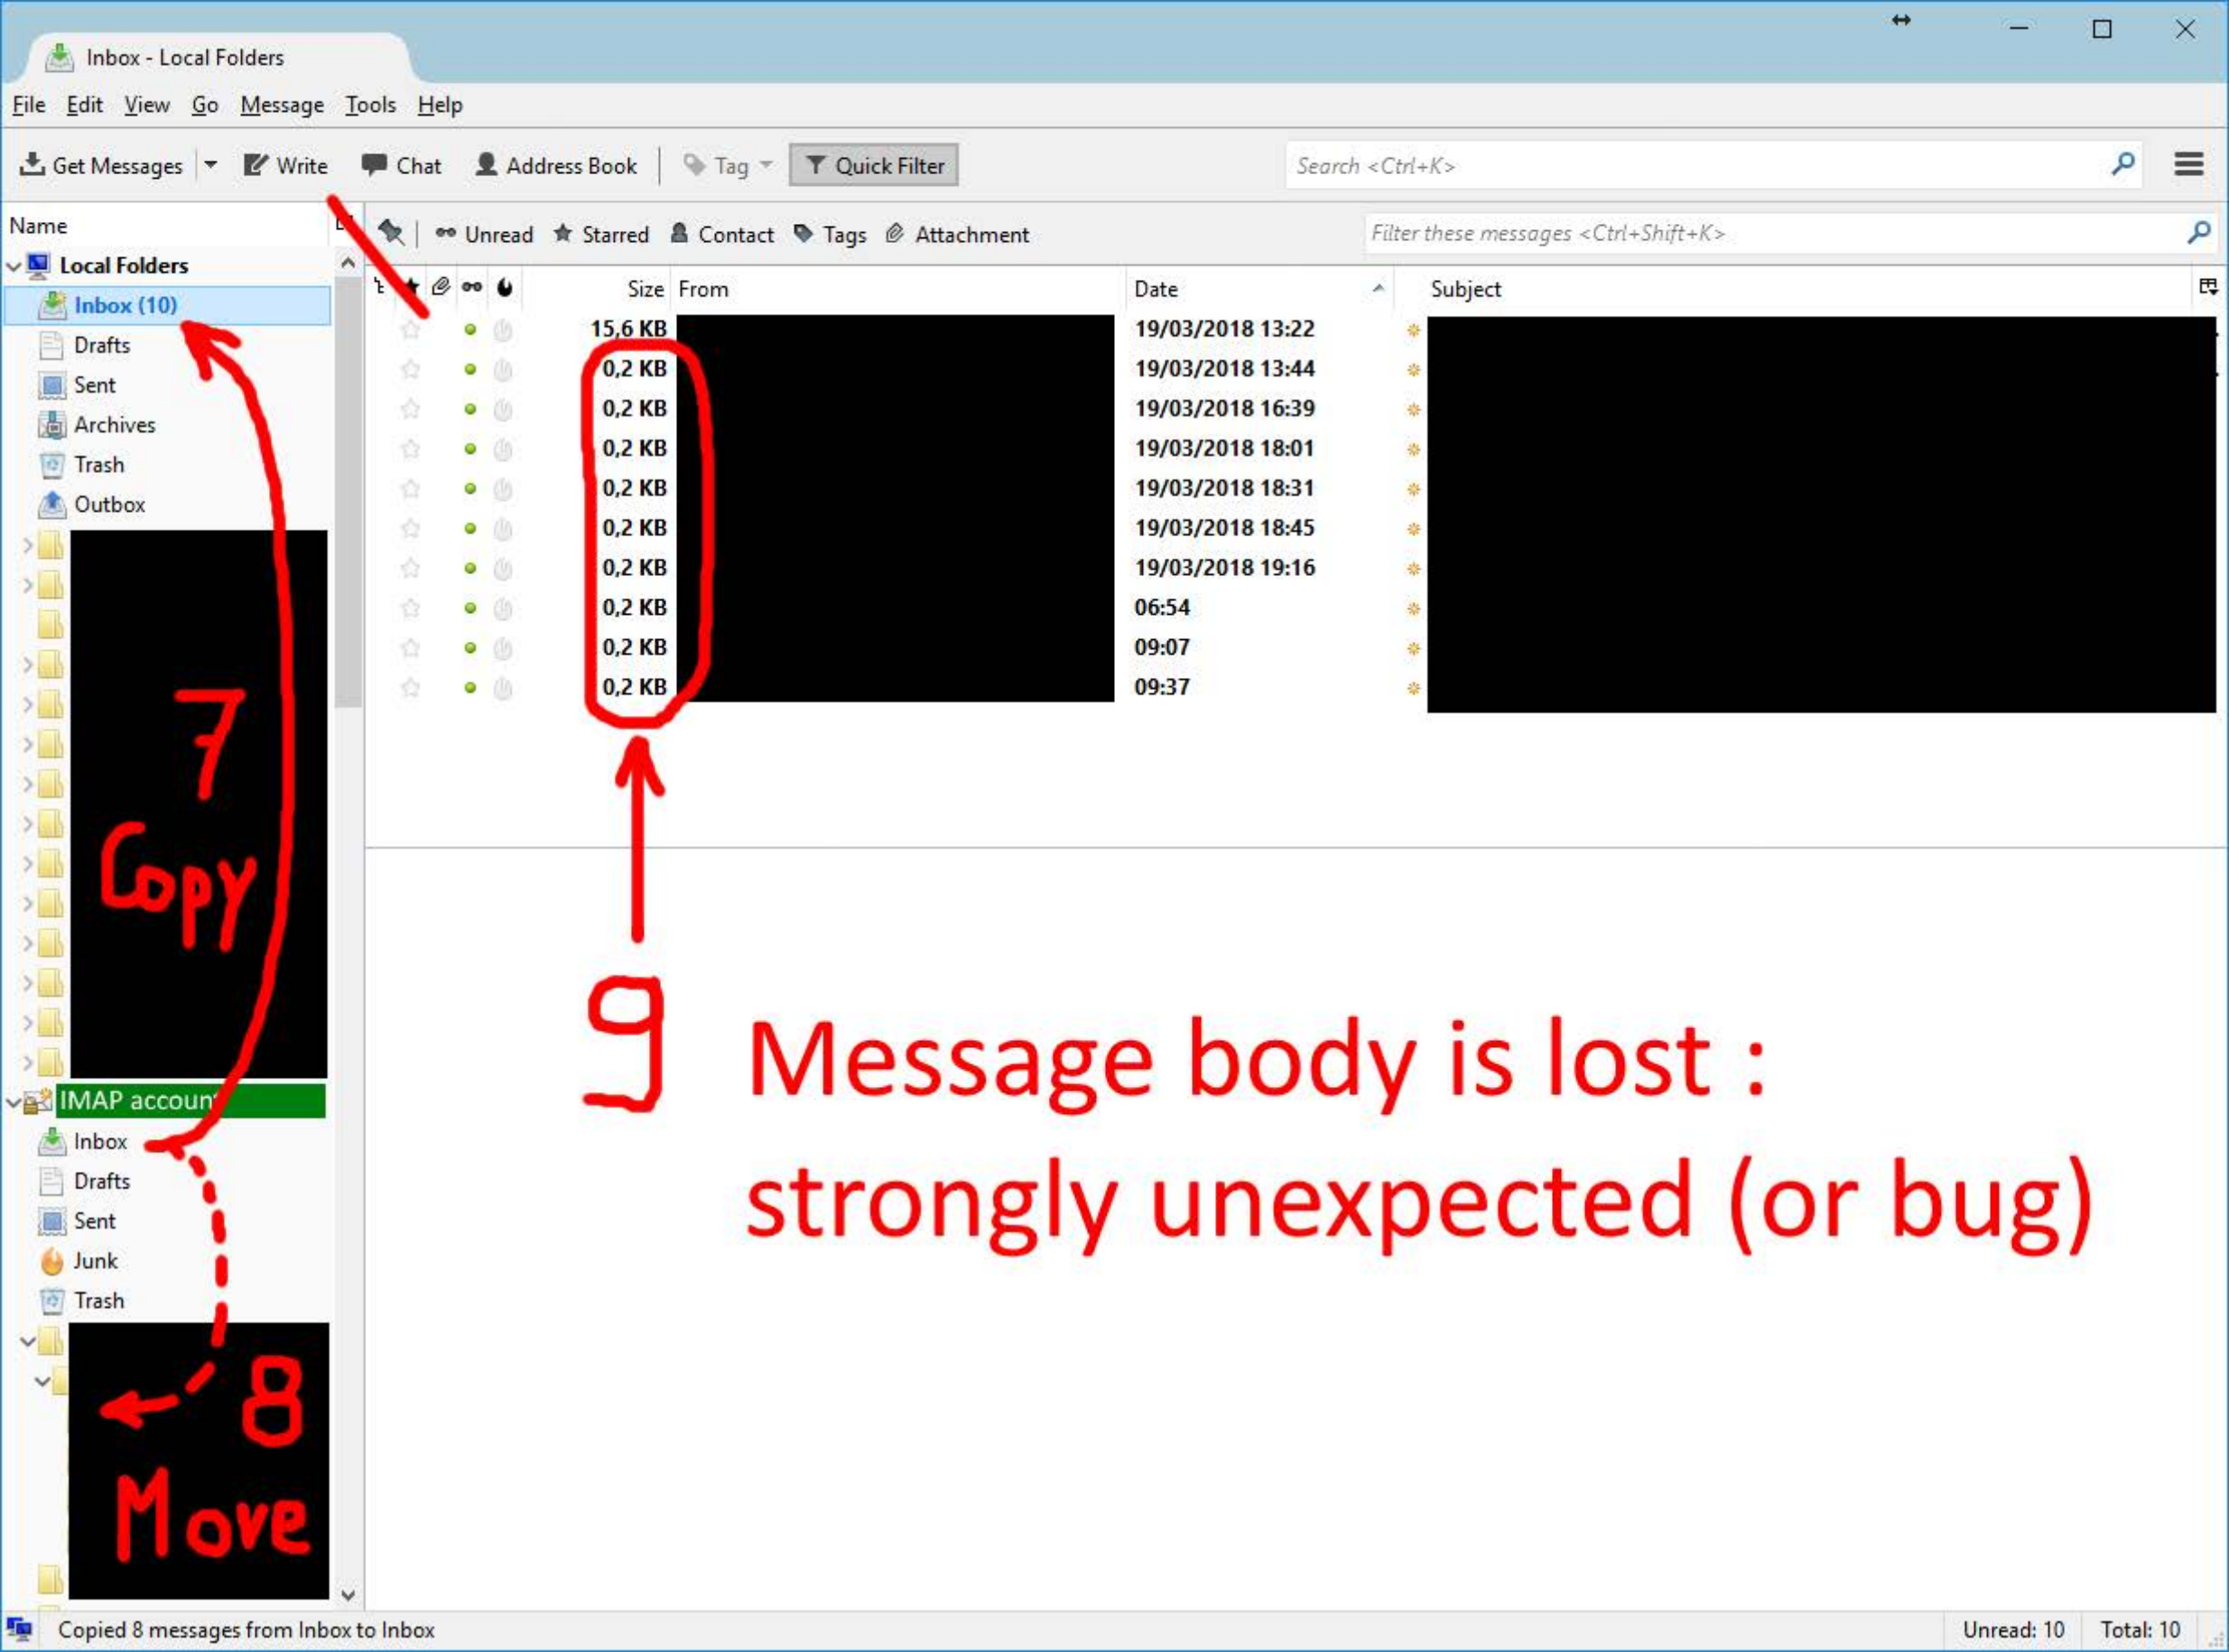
Inbox - Local Folders

File Edit View Go Message Tools Help

Get Messages Write Chat Address Book Tag Quick Filter Search <Ctrl+K>

Name

Unread Starred Contact Tags Attachment Filter these messages <Ctrl+Shift+K>

Local Folders
Inbox (10)
Drafts
Sent
Archives
Trash
Outbox

IMAP accoun
Inbox
Drafts
Sent
Junk
Trash

| Size | From | Date | Subject |
|---|---|---|---|
| 15,6 KB | | 19/03/2018 13:22 | |
| 0,2 KB | | 19/03/2018 13:44 | |
| 0,2 KB | | 19/03/2018 16:39 | |
| 0,2 KB | | 19/03/2018 18:01 | |
| 0,2 KB | | 19/03/2018 18:31 | |
| 0,2 KB | | 19/03/2018 18:45 | |
| 0,2 KB | | 19/03/2018 19:16 | |
| 0,2 KB | | 06:54 | |
| 0,2 KB | | 09:07 | |
| 0,2 KB | | 09:37 | |

7
Copy

8
Move

9

Message body is lost :
strongly unexpected (or bug)

Copied 8 messages from Inbox to Inbox
Unread: 10 Total: 10